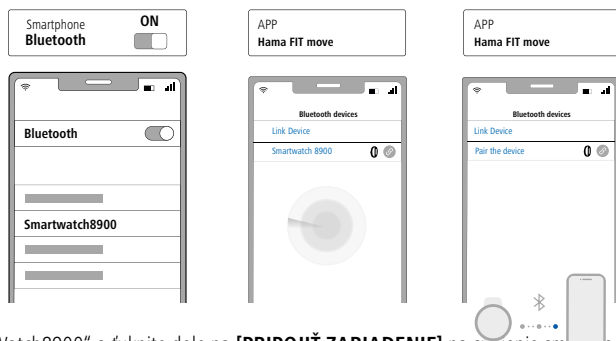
Smartphone
Bluetooth
ON

Bluetooth

Smartwatch8900

APP
Hama FIT move

Bluetooth devices
Link Device
Smartwatch 8900

APP
Hama FIT move

Bluetooth devices
Link Device
Pair the device

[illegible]Watch8900" a ťuknite dole na **[PRIPOJIŤ ZARIADENIE]** na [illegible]